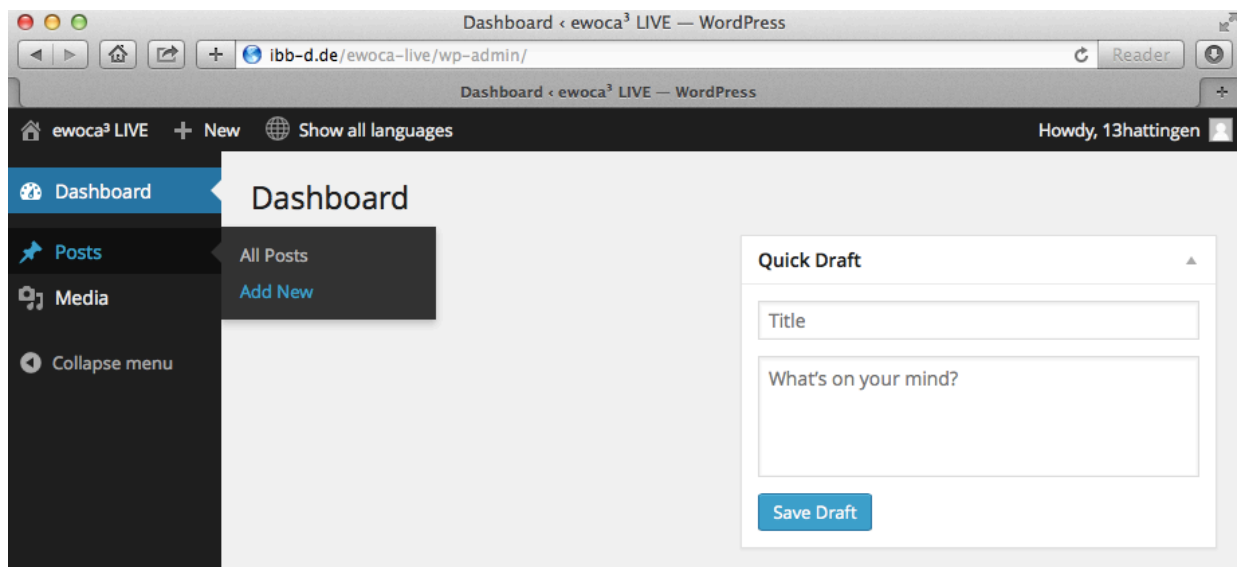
Dashboard ‹ ewoca³ LIVE — WordPress

ibb-d.de/ewoca-live/wp-admin/

Reader

Dashboard ‹ ewoca³ LIVE — WordPress

ewoca³ LIVE + New Show all languages Howdy, 13hattingen

Dashboard

Posts

Media

Collapse menu

Dashboard

All Posts

Add New

Quick Draft

Title

What's on your mind?

Save Draft